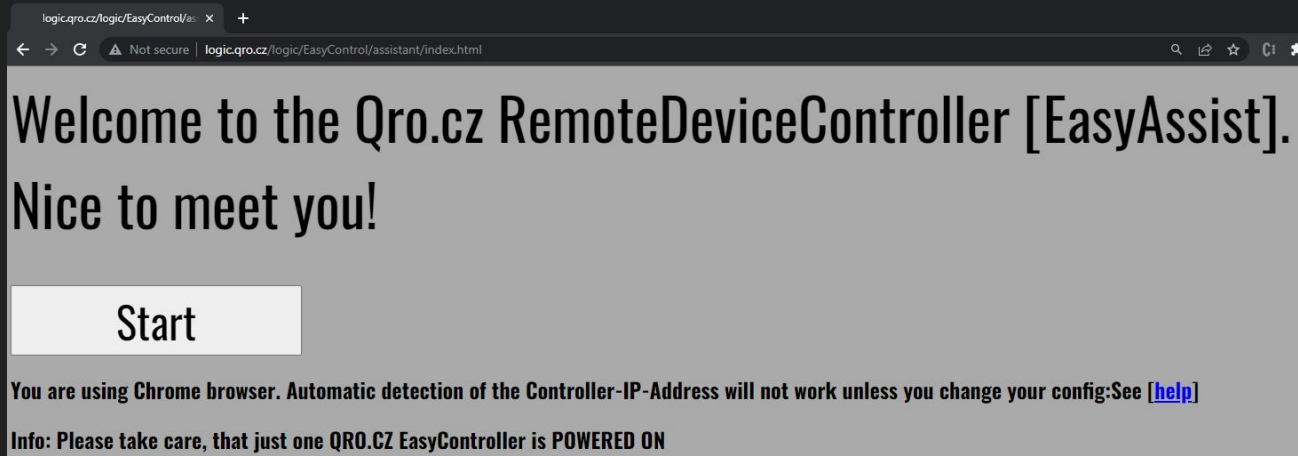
logic.qro.cz/logic/EasyControl/as ×
+
Not secure | logic.qro.cz/logic/EasyControl/assistant/index.html

Welcome to the Qro.cz RemoteDeviceController [EasyAssist]. Nice to meet you!

Start

You are using Chrome browser. Automatic detection of the Controller-IP-Address will not work unless you change your config:See [help]

Info: Please take care, that just one QRO.CZ EasyController is POWERED ON